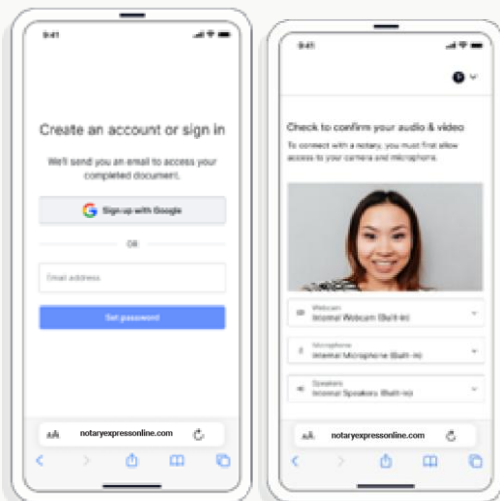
9:41

Create an account or sign in

We'll send you an email to access your completed document.

Sign up with Google

OR

Email address

Set password

AA notaryexpressonline.com

9:41

Check to confirm your audio & video

To connect with a notary, you must first allow access to your camera and microphone.

Webcam
Internal Webcam (Built-in)

Microphone
Internal Microphone (Built-in)

Speakers
Internal Speakers (Built-in)

AA notaryexpressonline.com